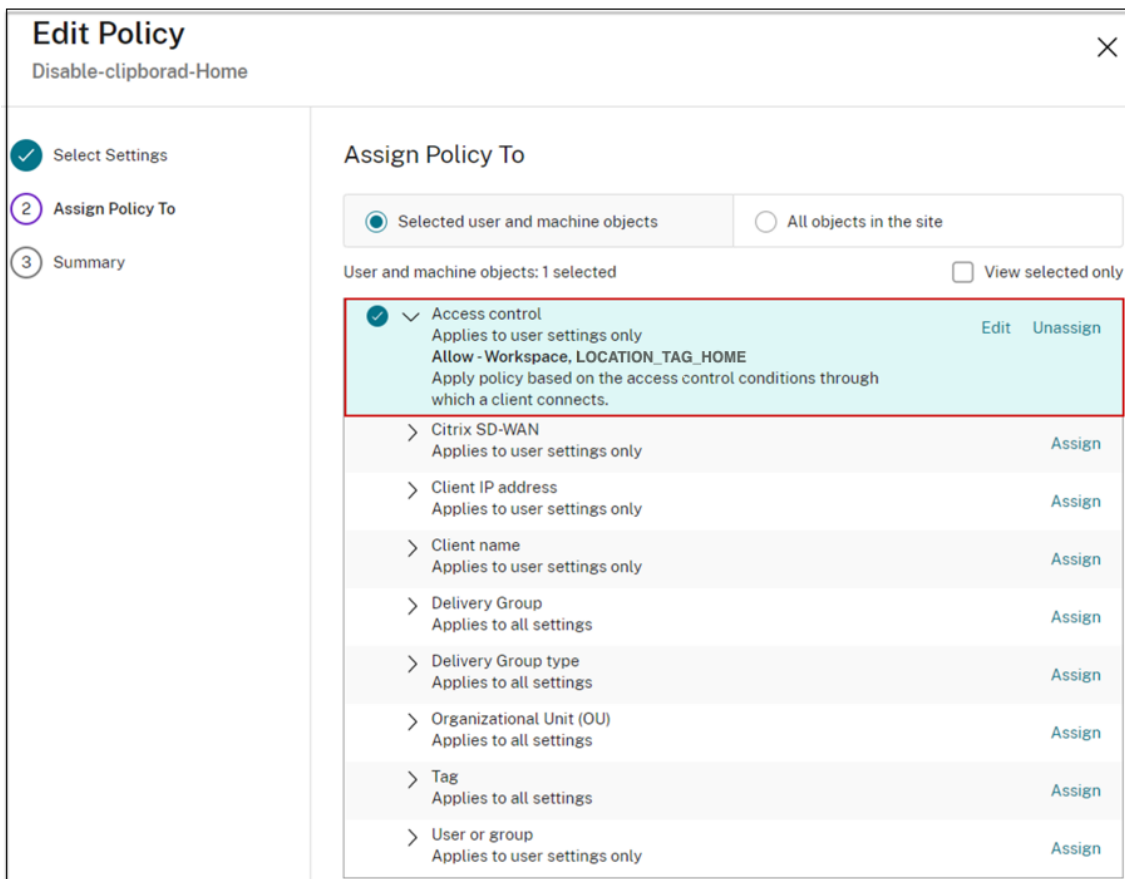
Edit Policy
Disable-clipborad-Home

Select Settings
2 Assign Policy To
3 Summary

Assign Policy To

Selected user and machine objects
All objects in the site

User and machine objects: 1 selected
View selected only

Access control
Applies to user settings only
Allow - Workspace, LOCATION_TAG_HOME
Apply policy based on the access control conditions through which a client connects.
Edit Unassign

Citrix SD-WAN
Applies to user settings only
Assign

Client IP address
Applies to user settings only
Assign

Client name
Applies to user settings only
Assign

Delivery Group
Applies to all settings
Assign

Delivery Group type
Applies to all settings
Assign

Organizational Unit (OU)
Applies to all settings
Assign

Tag
Applies to all settings
Assign

User or group
Applies to user settings only
Assign